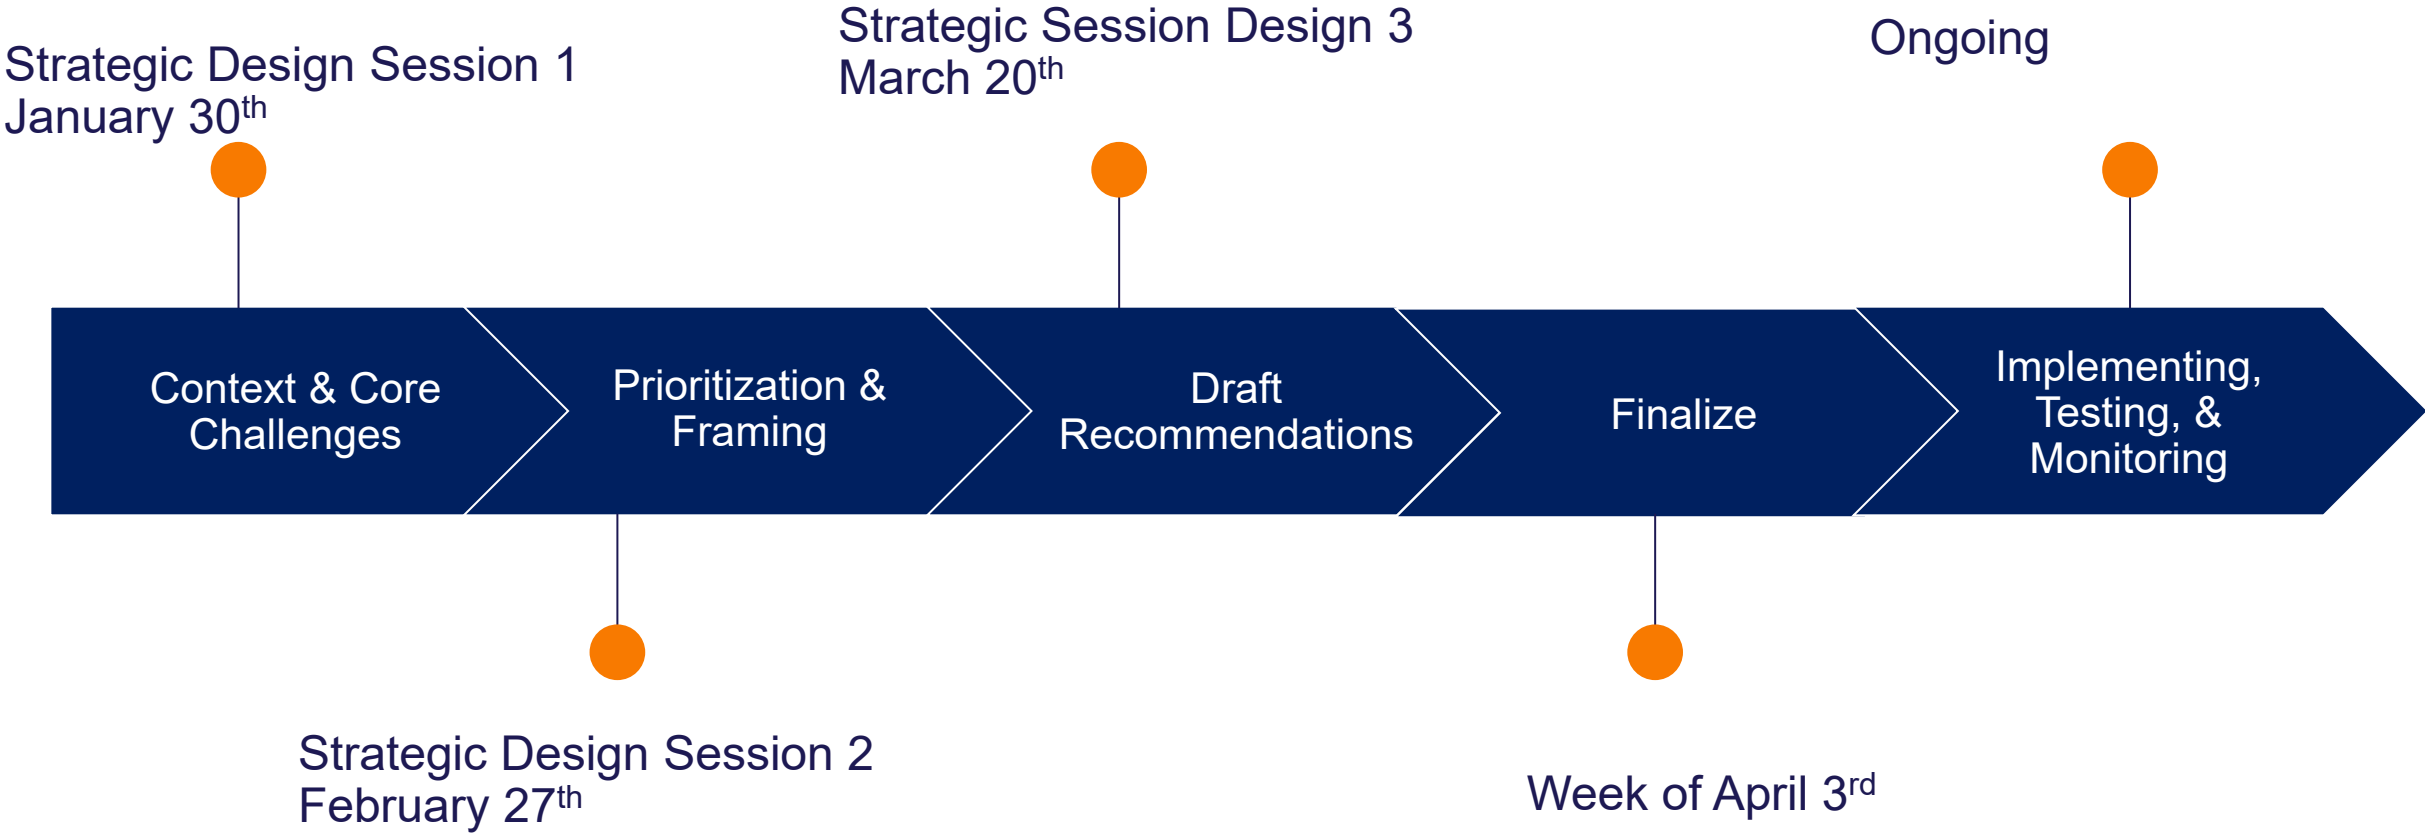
Strategic Design Session 1
January 30$^{th}$

Strategic Session Design 3
March 20$^{th}$

Ongoing

Context & Core Challenges

Prioritization & Framing

Draft Recommendations

Finalize

Implementing, Testing, & Monitoring

Strategic Design Session 2
February 27$^{th}$

Week of April 3$^{rd}$